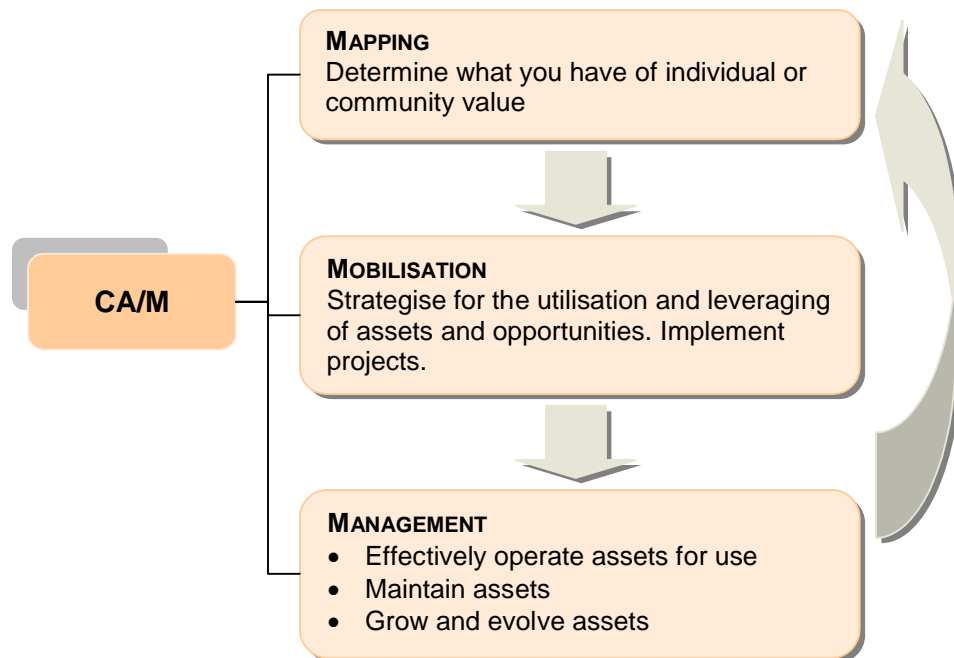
CA/M

MAPPING
Determine what you have of individual or community value

MOBILISATION
Strategise for the utilisation and leveraging of assets and opportunities. Implement projects.

MANAGEMENT
- Effectively operate assets for use
- Maintain assets
- Grow and evolve assets